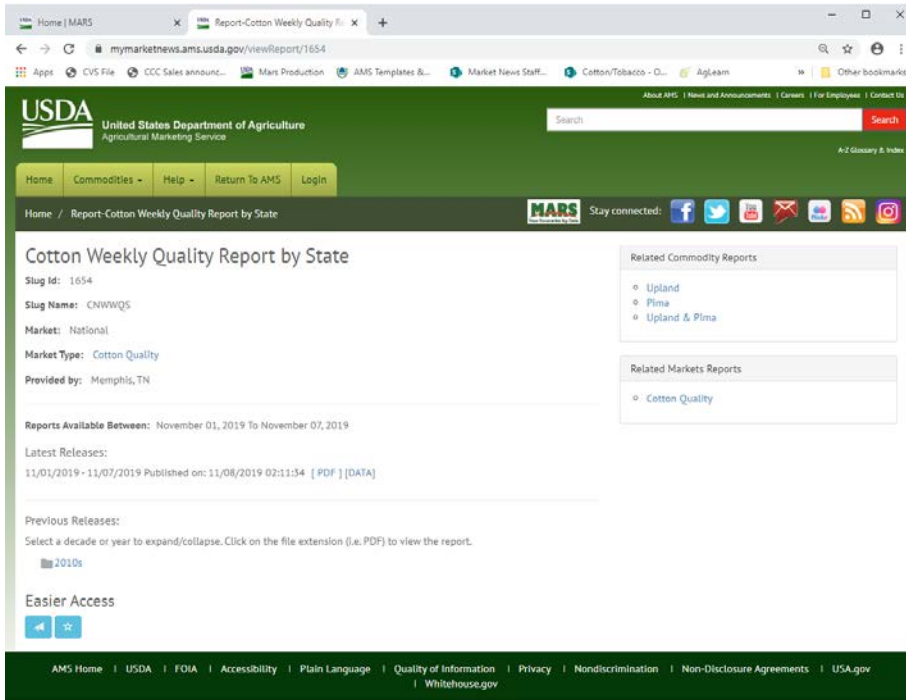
Home | MARS × Report-Cotton Weekly Quality R × +

mymarketnews.ams.usda.gov/viewReport/1654

Apps CVS File CCC Sales announc... Mars Production AMS Templates &... Market News Staff... Cotton/Tobacco - O... AgLearn » Other bookmarks

About AMS | News and Announcements | Careers | For Employees | Contact Us

USDA United States Department of Agriculture Agricultural Marketing Service

Search Search

A-Z Glossary & Index

Home Commodities Help Return To AMS Login

Home / Report-Cotton Weekly Quality Report by State

MARS Stay connected:

Cotton Weekly Quality Report by State

Slug Id: 1654

Slug Name: CNWWQS

Market: National

Market Type: Cotton Quality

Provided by: Memphis, TN

Reports Available Between: November 01, 2019 To November 07, 2019

Latest Releases:

11/01/2019 - 11/07/2019 Published on: 11/08/2019 02:11:34 [ PDF ] [DATA]

Previous Releases:

Select a decade or year to expand/collapse. Click on the file extension (i.e. PDF) to view the report.

2010s

Easier Access

Related Commodity Reports

Upland
Pima
Upland & Pima

Related Markets Reports

Cotton Quality

AMS Home | USDA | FOIA | Accessibility | Plain Language | Quality of Information | Privacy | Nondiscrimination | Non-Disclosure Agreements | USA.gov | Whitehouse.gov